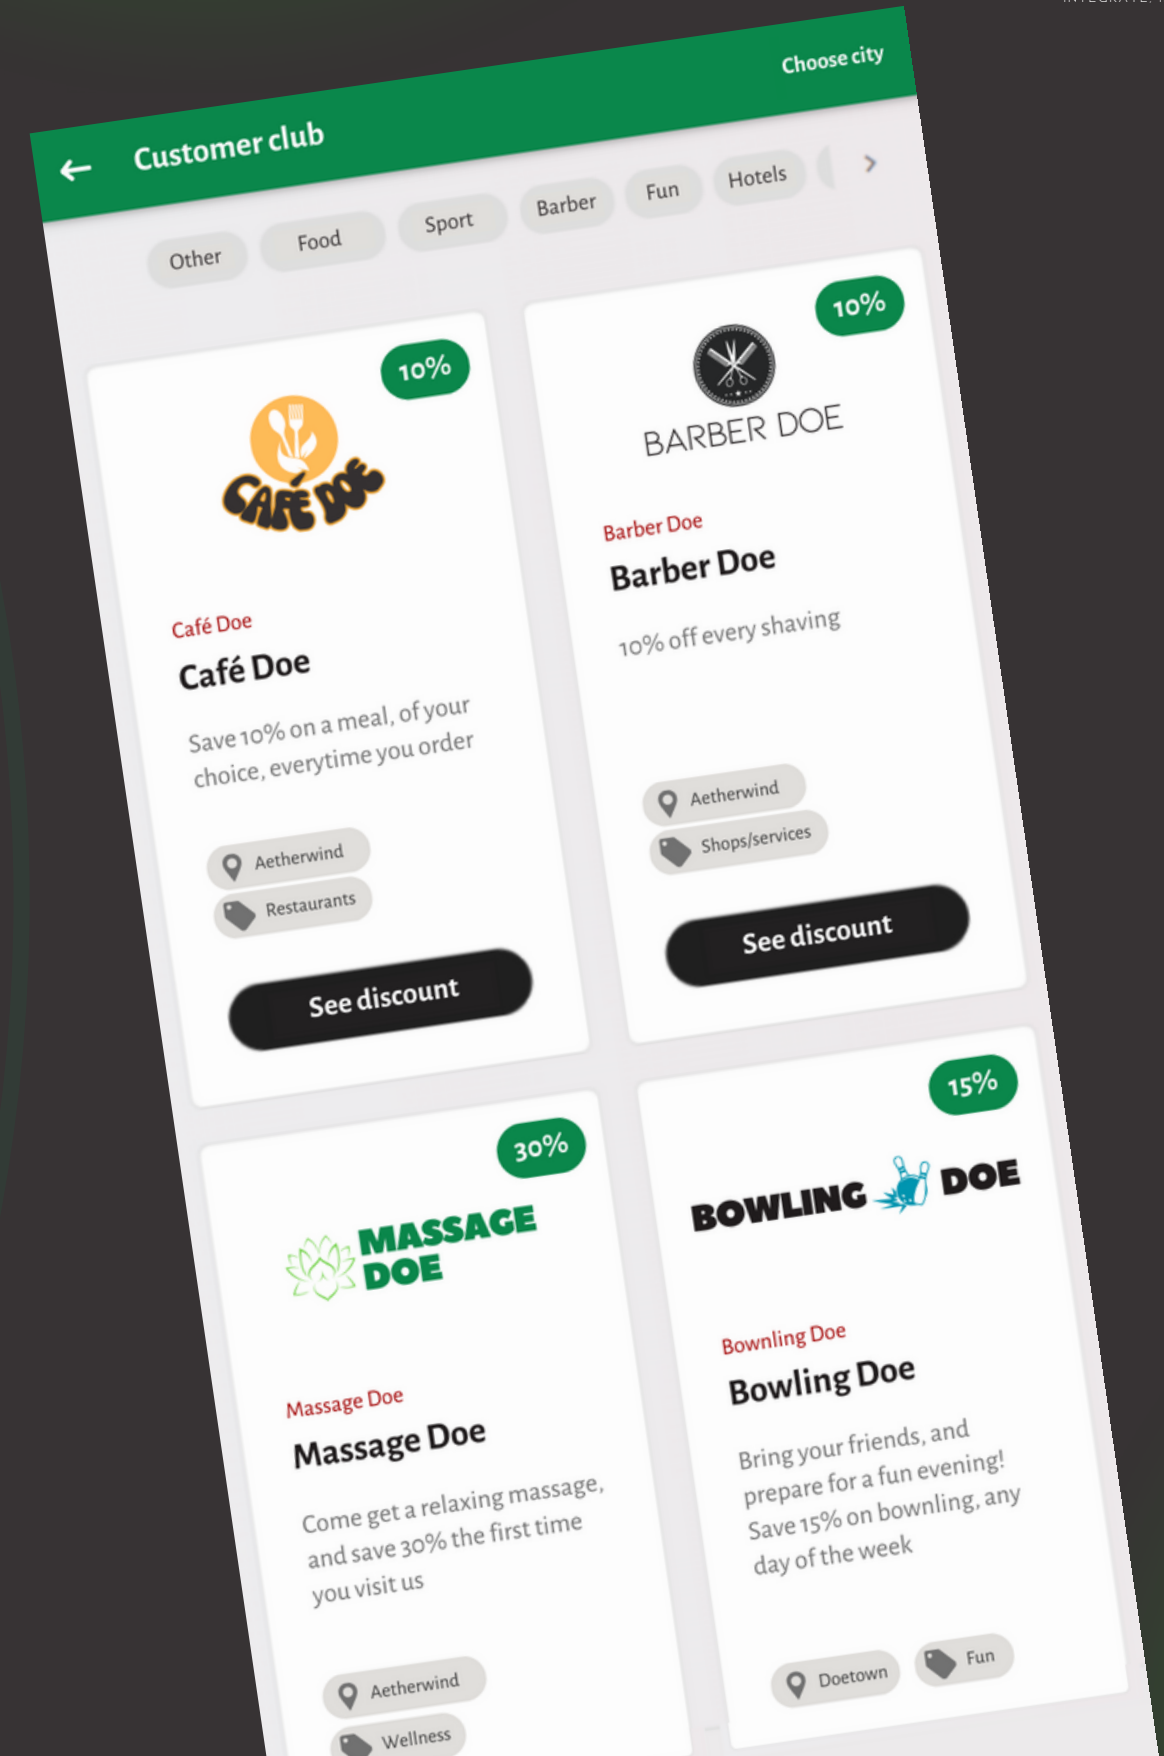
Customer club

Choose city

Other

Food

Sport

Barber

Fun

Hotels

10%

CAFÉ DOE

Café Doe

Café Doe

Save 10% on a meal, of your choice, everytime you order

Aetherwind

Restaurants

See discount

10%

BARBER DOE

Barber Doe

Barber Doe

10% off every shaving

Aetherwind

Shops/services

See discount

30%

MASSAGE DOE

Massage Doe

Massage Doe

Come get a relaxing massage, and save 30% the first time you visit us

Aetherwind

Wellness

15%

BOWLING DOE

Bownling Doe

Bowling Doe

Bring your friends, and prepare for a fun evening! Save 15% on bownling, any day of the week

Doetown

Fun